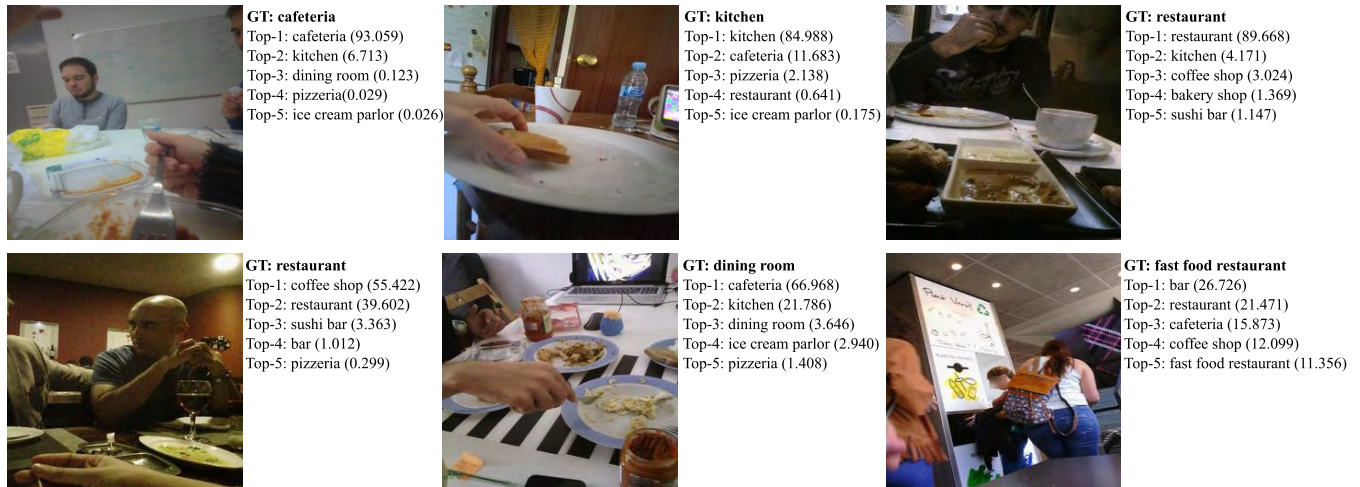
GT: cafeteria
Top-1: cafeteria (93.059)
Top-2: kitchen (6.713)
Top-3: dining room (0.123)
Top-4: pizzeria(0.029)
Top-5: ice cream parlor (0.026)

GT: kitchen
Top-1: kitchen (84.988)
Top-2: cafeteria (11.683)
Top-3: pizzeria (2.138)
Top-4: restaurant (0.641)
Top-5: ice cream parlor (0.175)

GT: restaurant
Top-1: restaurant (89.668)
Top-2: kitchen (4.171)
Top-3: coffee shop (3.024)
Top-4: bakery shop (1.369)
Top-5: sushi bar (1.147)

GT: restaurant
Top-1: coffee shop (55.422)
Top-2: restaurant (39.602)
Top-3: sushi bar (3.363)
Top-4: bar (1.012)
Top-5: pizzeria (0.299)

GT: dining room
Top-1: cafeteria (66.968)
Top-2: kitchen (21.786)
Top-3: dining room (3.646)
Top-4: ice cream parlor (2.940)
Top-5: pizzeria (1.408)

GT: fast food restaurant
Top-1: bar (26.726)
Top-2: restaurant (21.471)
Top-3: cafeteria (15.873)
Top-4: coffee shop (12.099)
Top-5: fast food restaurant (11.356)